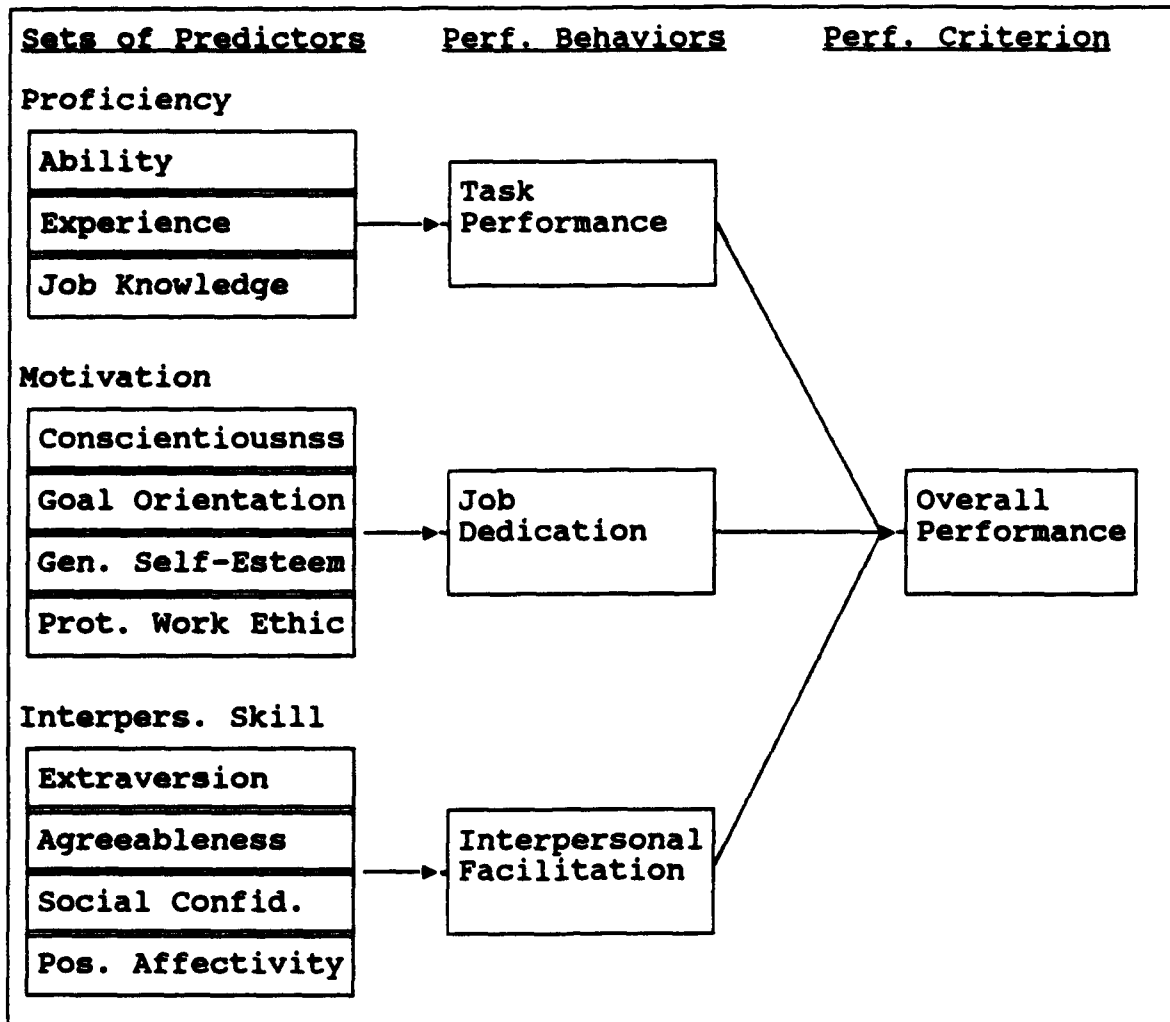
Sets of Predictors Perf. Behaviors Perf. Criterion

Proficiency

Ability

Experience

Job Knowledge

Task Performance

Motivation

Conscientiousnss

Goal Orientation

Gen. Self-Esteem

Prot. Work Ethic

Job Dedication

Overall Performance

Interpers. Skill

Extraversion

Agreeableness

Social Confid.

Pos. Affectivity

Interpersonal Facilitation